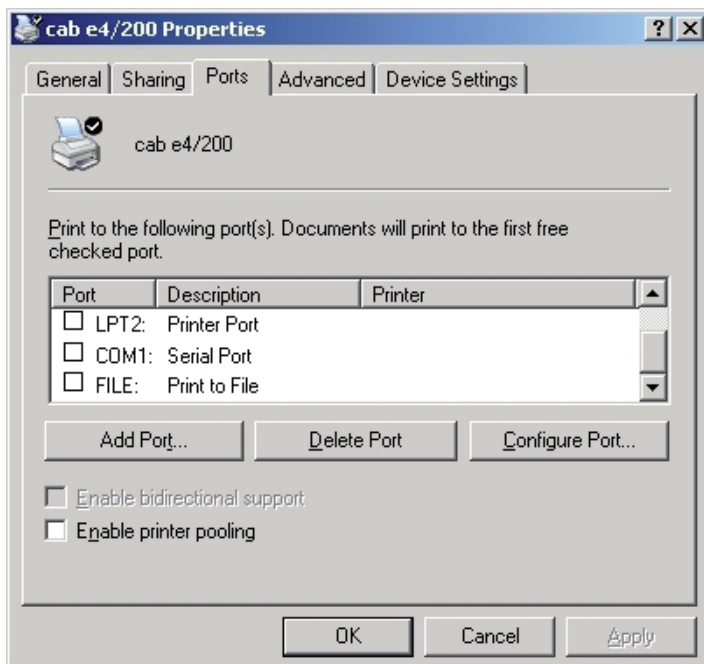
cab e4/200 Properties

? X

General | Sharing | Ports | Advanced | Device Settings

cab e4/200

Print to the following port(s). Documents will print to the first free checked port.

| Port | Description | Printer |
|---|---|---|
| ☐ LPT2: | Printer Port | |
| ☐ COM1: | Serial Port | |
| ☐ FILE: | Print to File | |

Add Port... | Delete Port | Configure Port...

☐ Enable bidirectional support
☐ Enable printer pooling

OK | Cancel | Apply